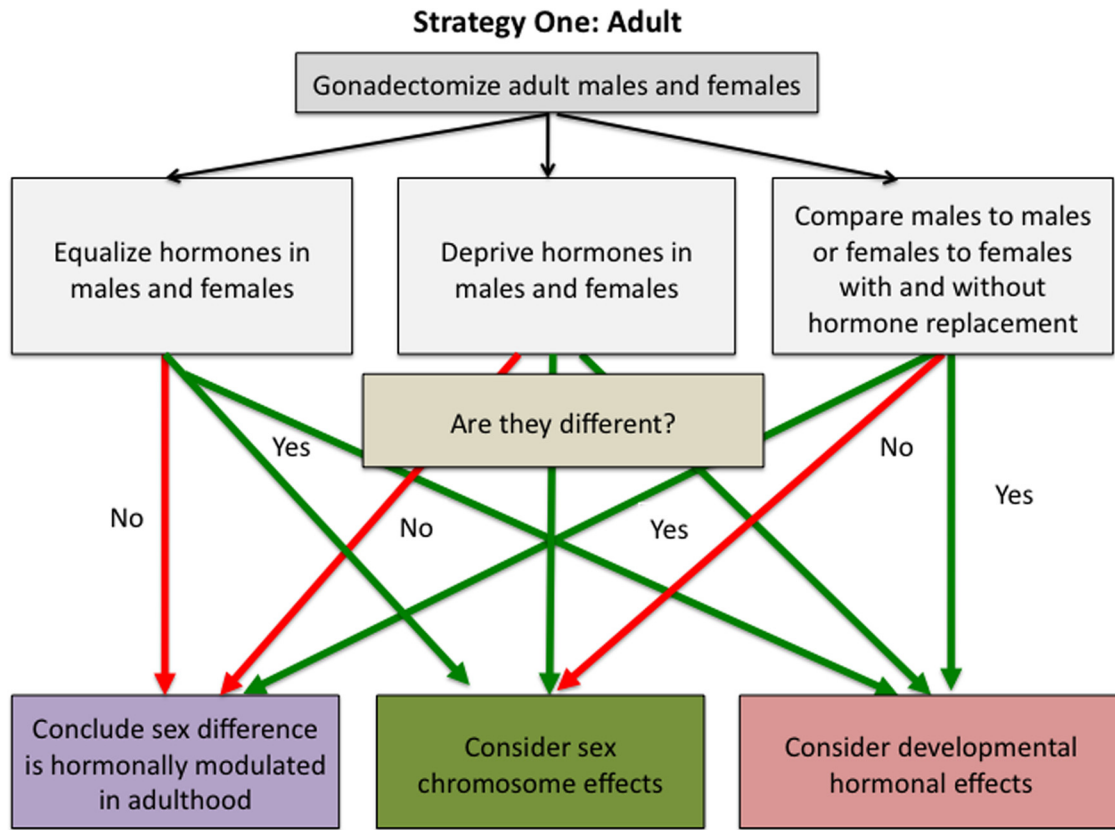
Strategy One: Adult

Gonadectomize adult males and females

Equalize hormones in males and females

Deprive hormones in males and females

Compare males to males or females to females with and without hormone replacement

Are they different?

No

Yes

No

Yes

No

Yes

Conclude sex difference is hormonally modulated in adulthood

Consider sex chromosome effects

Consider developmental hormonal effects